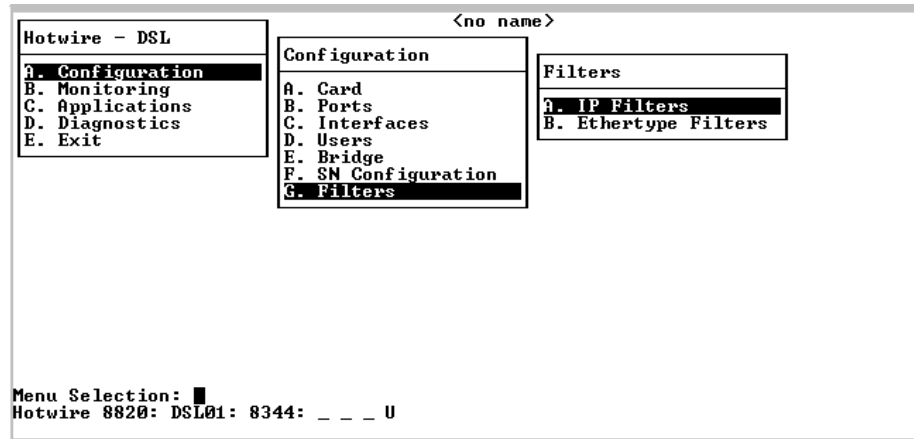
<no name>

Hotwire – DSL

A. Configuration
B. Monitoring
C. Applications
D. Diagnostics
E. Exit

Configuration

A. Card
B. Ports
C. Interfaces
D. Users
E. Bridge
F. SN Configuration
G. Filters

Filters

A. IP Filters
B. Ethertype Filters

Menu Selection:
Hotwire 8820: DSL01: 8344: _ _ _ U